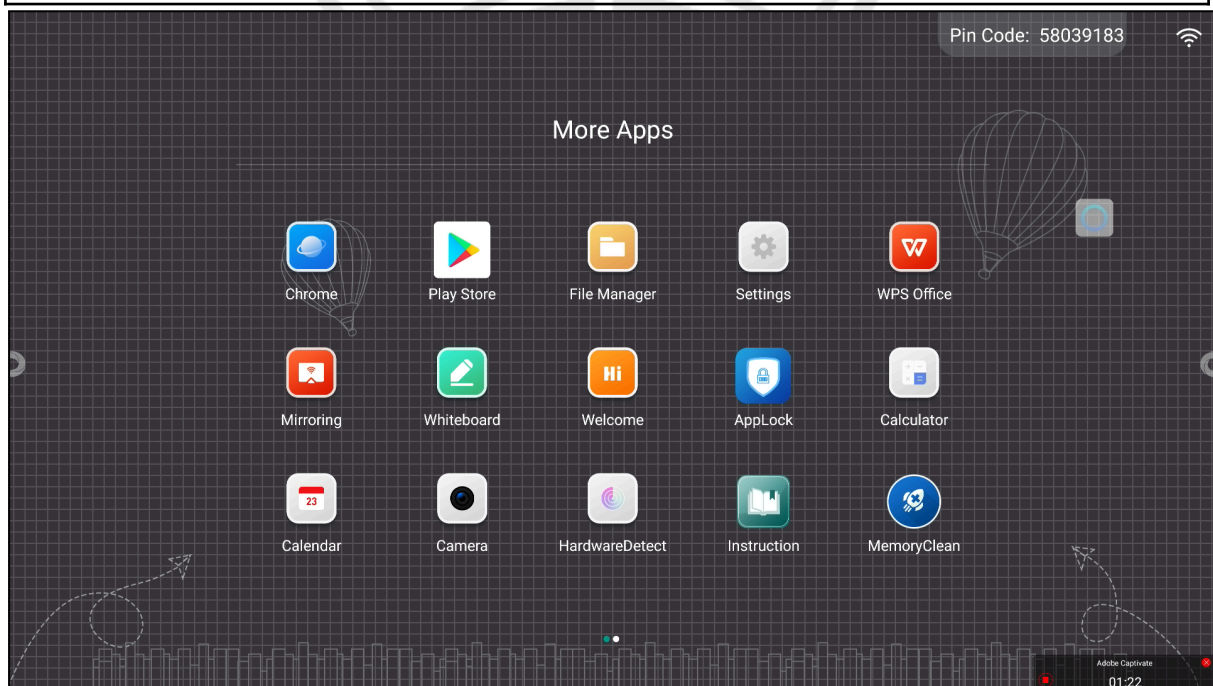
Pin Code: 58039183

More Apps

Chrome
Play Store
File Manager
Settings
WPS Office

Mirroring
Whiteboard
Hi
Welcome
AppLock
Calculator

23
Calendar
Camera
HardwareDetect
Instruction
MemoryClean

Adobe Captivate
01:22